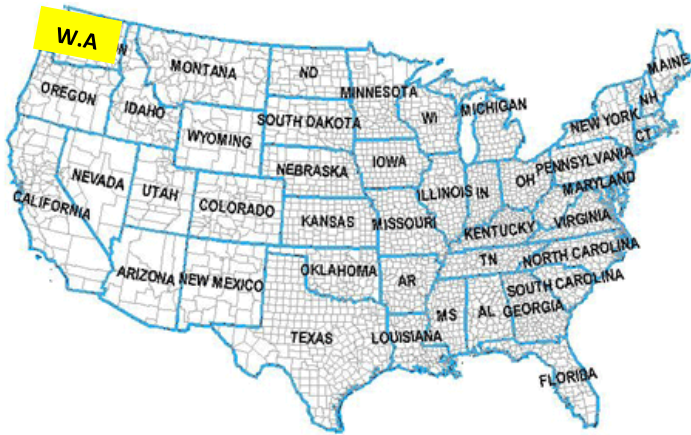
W.A
MONTANA
ND
MAINE
OREGON
IDAHO
MINNESOTA
WI
MICHIGAN
NH
WYOMING
SOUTH DAKOTA
NEW YORK
CT
NEBRASKA
IOWA
PENNSYLVANIA
NEVADA
UTAH
ILLINOIS
IN
OH
MARYLAND
CALIFORNIA
COLORADO
KANSAS
MISSOURI
KENTUCKY
VIRGINIA
TN
NORTH CAROLINA
ARIZONA
NEW MEXICO
OKLAHOMA
AR
SOUTH CAROLINA
MS
AL
GEORGIA
TEXAS
LOUISIANA
FLORIDA